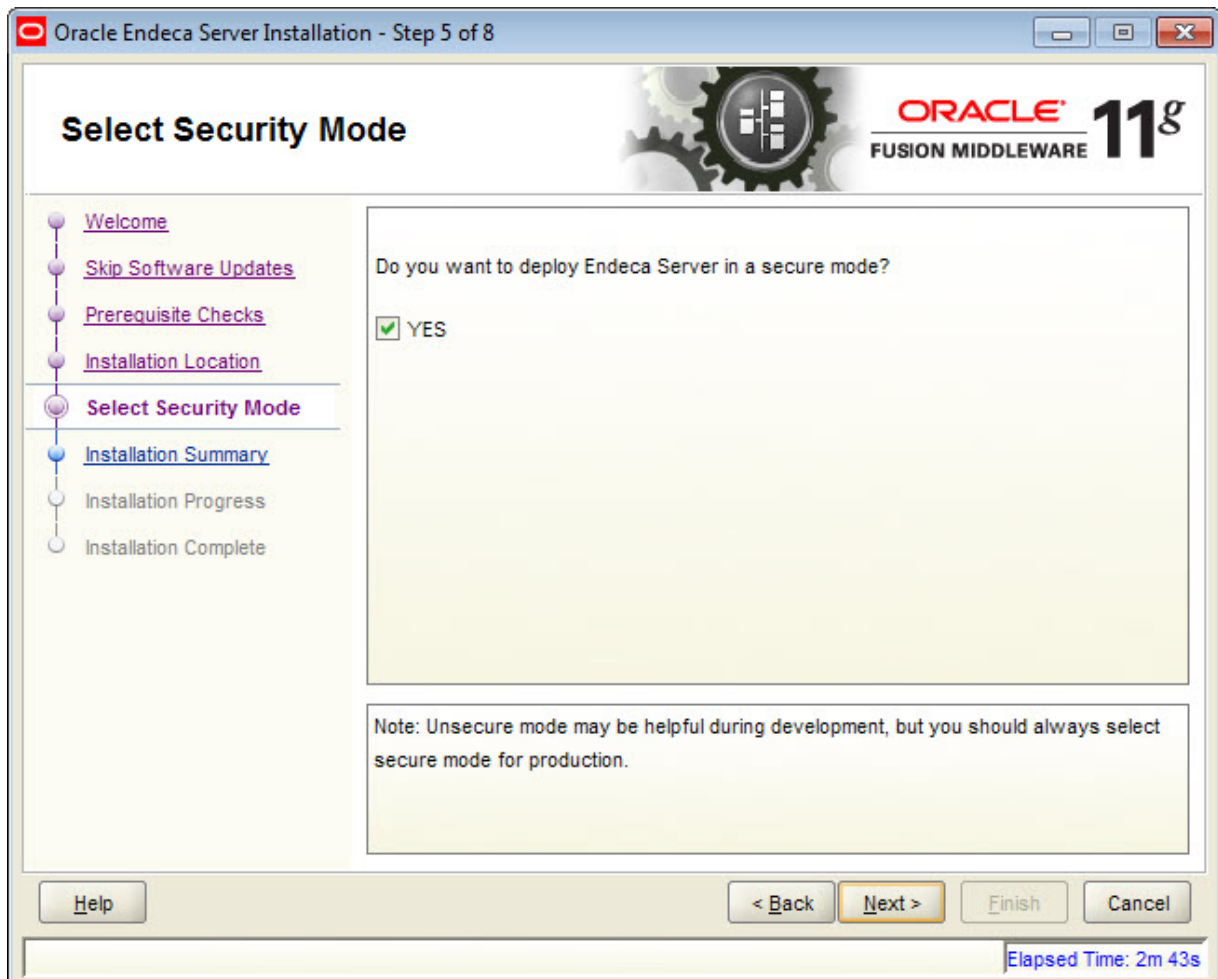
Oracle Endeca Server Installation - Step 5 of 8

Select Security Mode

ORACLE
FUSION MIDDLEWARE 11g

Welcome
Skip Software Updates
Prerequisite Checks
Installation Location
Select Security Mode
Installation Summary
Installation Progress
Installation Complete

Do you want to deploy Endeca Server in a secure mode?

YES

Note: Unsecure mode may be helpful during development, but you should always select secure mode for production.

Help

< Back

Next >

Finish

Cancel

Elapsed Time: 2m 43s